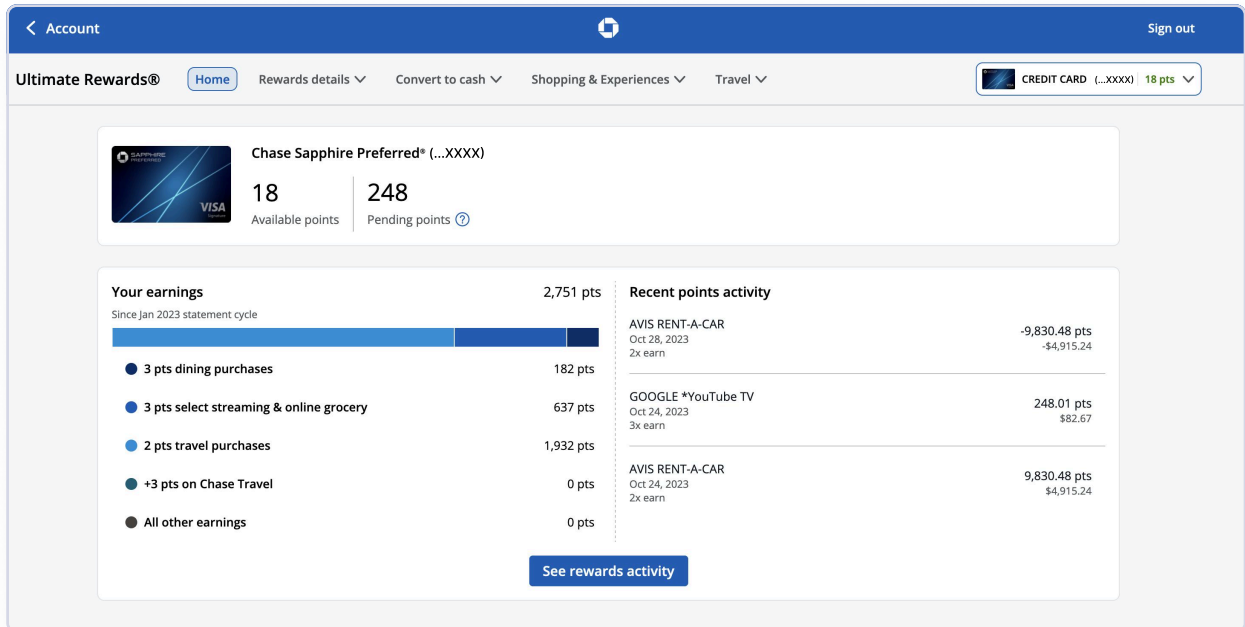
Account

Sign out

Ultimate Rewards®

Home

Rewards details

Convert to cash

Shopping & Experiences

Travel

CREDIT CARD (...XXXX) 18 pts

SAPPHIRE PREFERRED

VISA

Chase Sapphire Preferred® (...XXXX)

18
Available points

248
Pending points

Your earnings

2,751 pts

Since Jan 2023 statement cycle

3 pts dining purchases 182 pts

3 pts select streaming & online grocery 637 pts

2 pts travel purchases 1,932 pts

+3 pts on Chase Travel 0 pts

All other earnings 0 pts

Recent points activity

AVIS RENT-A-CAR
Oct 28, 2023
2x earn
-9,830.48 pts
-$4,915.24

GOOGLE *YouTube TV
Oct 24, 2023
3x earn
248.01 pts
$82.67

AVIS RENT-A-CAR
Oct 24, 2023
2x earn
9,830.48 pts
$4,915.24

See rewards activity